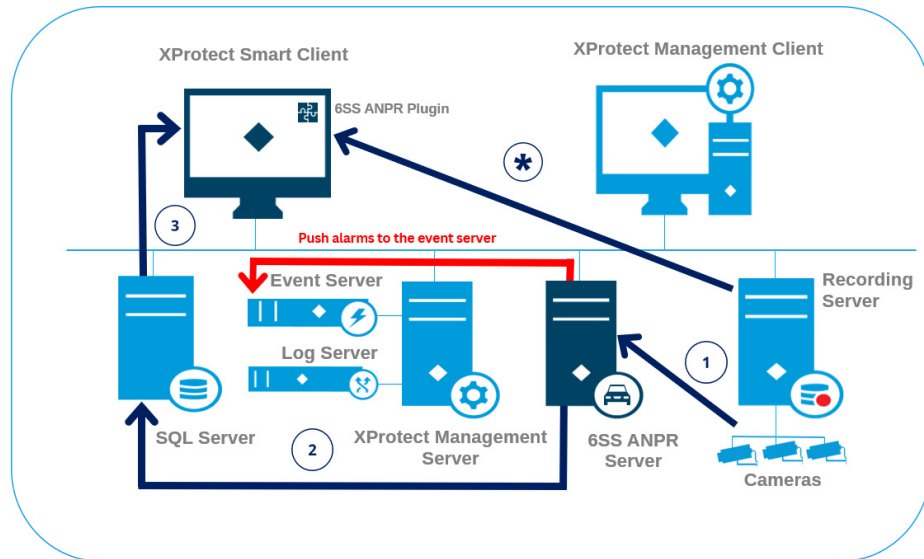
XProtect Smart Client

6SS ANPR Plugin

XProtect Management Client

*

3

Push alarms to the event server

Event Server

Recording Server

Log Server

1

SQL Server

2

XProtect Management Server

6SS ANPR Server

Cameras